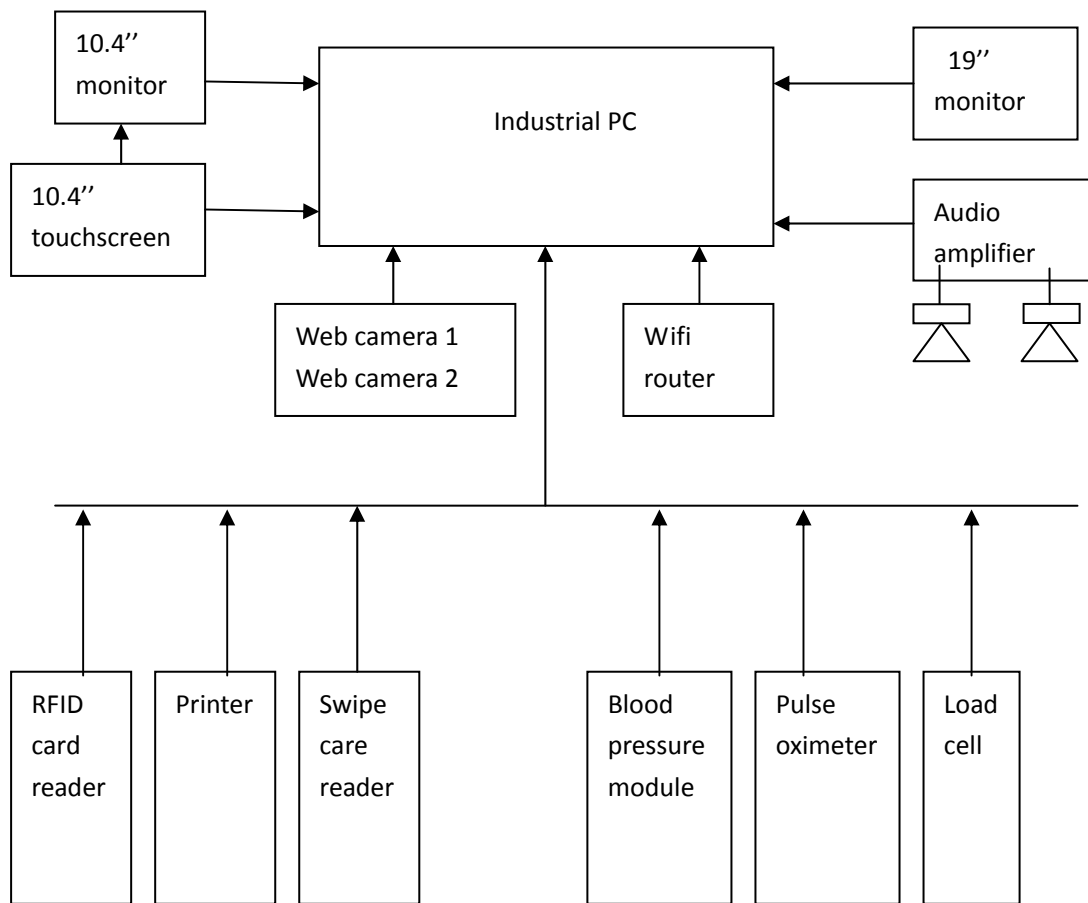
10.4'' monitor

Industrial PC

19'' monitor

10.4'' touchscreen

Audio amplifier

Web camera 1
Web camera 2

Wifi router

RFID card reader

Printer

Swipe care reader

Blood pressure module

Pulse oximeter

Load cell